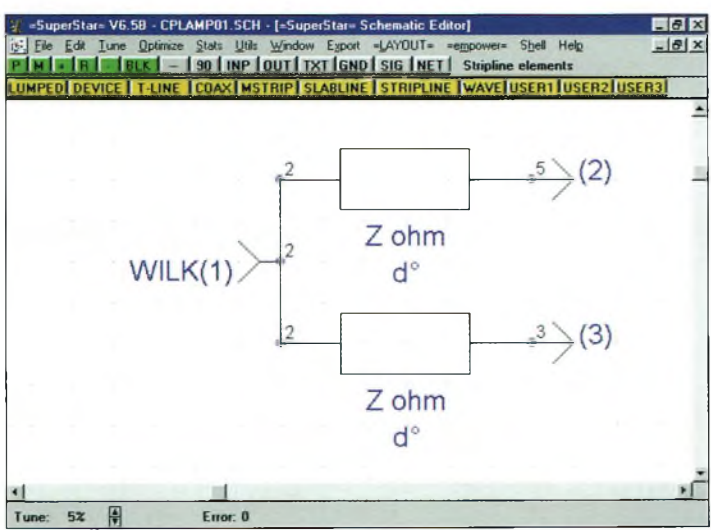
=SuperStar= V6.58 - CPLAMP01.SCH - [=SuperStar= Schematic Editor]

File Edit Tune Optimize Stats Utils Window Export =LAYOUT= =empower= Shell Help

P M + R - BLK — 90 INP OUT TXT GND SIG NET Stripline elements

LUMPED DEVICE T-LINE COAX MSTRIP SLABLINE STRIPLINE WAVE USER1 USER2 USER3

2

5

(2)

Z ohm
d°

WILK(1)

2

2

3

(3)

Z ohm
d°

Tune: 5% Error: 0